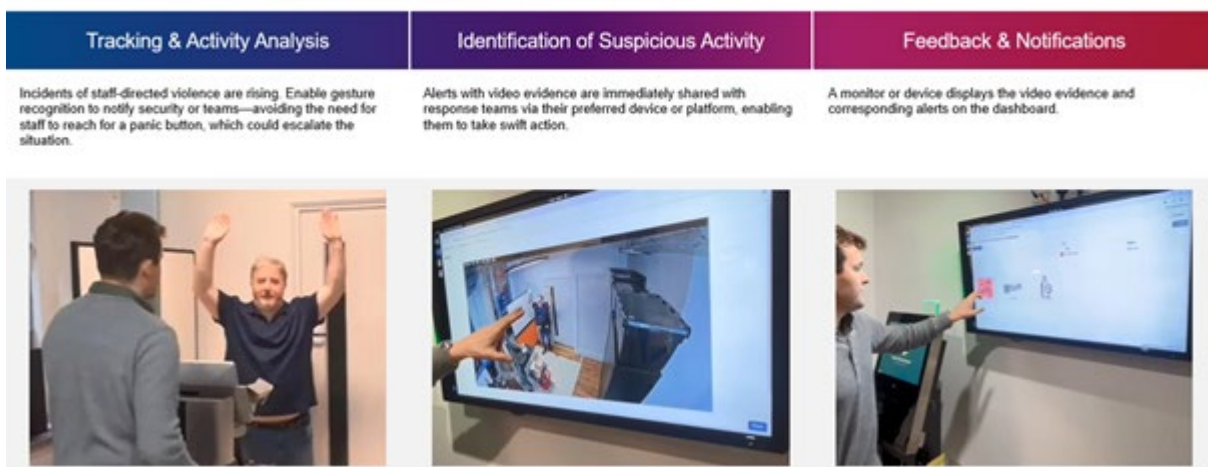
Tracking & Activity Analysis

Incidents of staff-directed violence are rising. Enable gesture recognition to notify security or teams—avoiding the need for staff to reach for a panic button, which could escalate the situation.

Identification of Suspicious Activity

Alerts with video evidence are immediately shared with response teams via their preferred device or platform, enabling them to take swift action.

Feedback & Notifications

A monitor or device displays the video evidence and corresponding alerts on the dashboard.